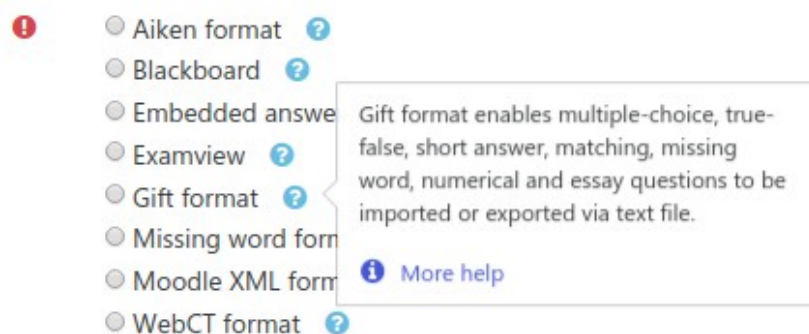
Aiken format
Blackboard
Embedded answe
Examview
Gift format
Missing word form
Moodle XML form
WebCT format

Gift format enables multiple-choice, true-false, short answer, matching, missing word, numerical and essay questions to be imported or exported via text file.

More help